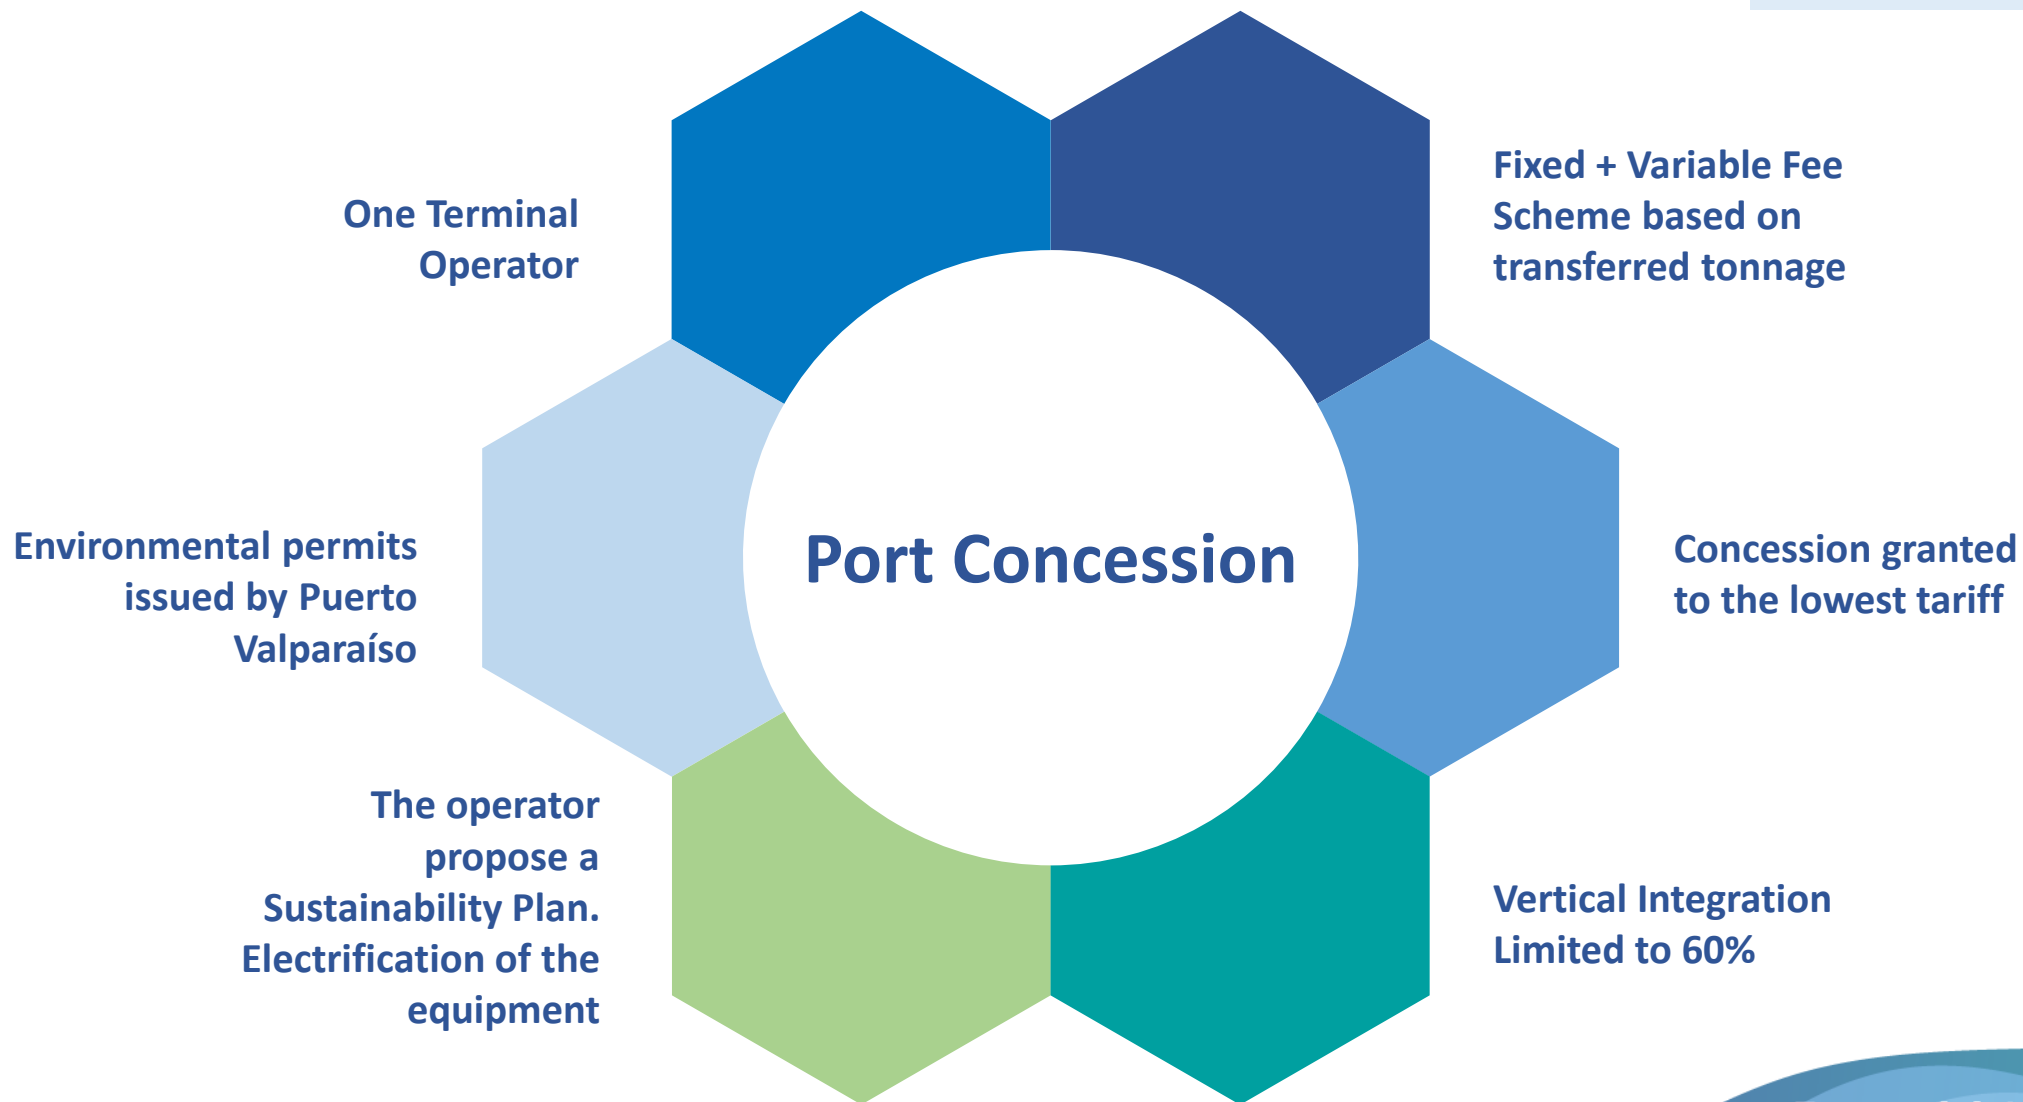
One Terminal Operator

Fixed + Variable Fee Scheme based on transferred tonnage

Port Concession

Environmental permits issued by Puerto Valparaíso

Concession granted to the lowest tariff

The operator propose a Sustainability Plan. Electrification of the equipment

Vertical Integration Limited to 60%